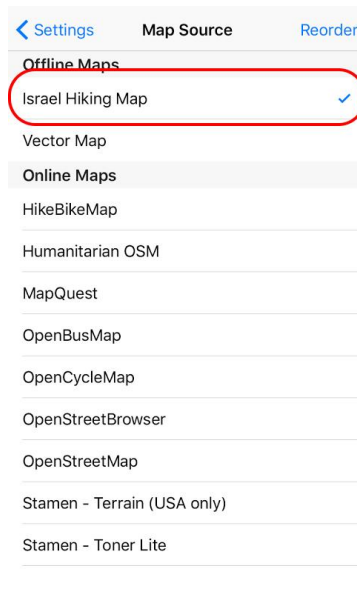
Settings
Map Source
Reorder

Offline Maps
Israel Hiking Map
Vector Map

Online Maps
HikeBikeMap
Humanitarian OSM
MapQuest
OpenBusMap
OpenCycleMap
OpenStreetBrowser
OpenStreetMap
Stamen - Terrain (USA only)
Stamen - Toner Lite